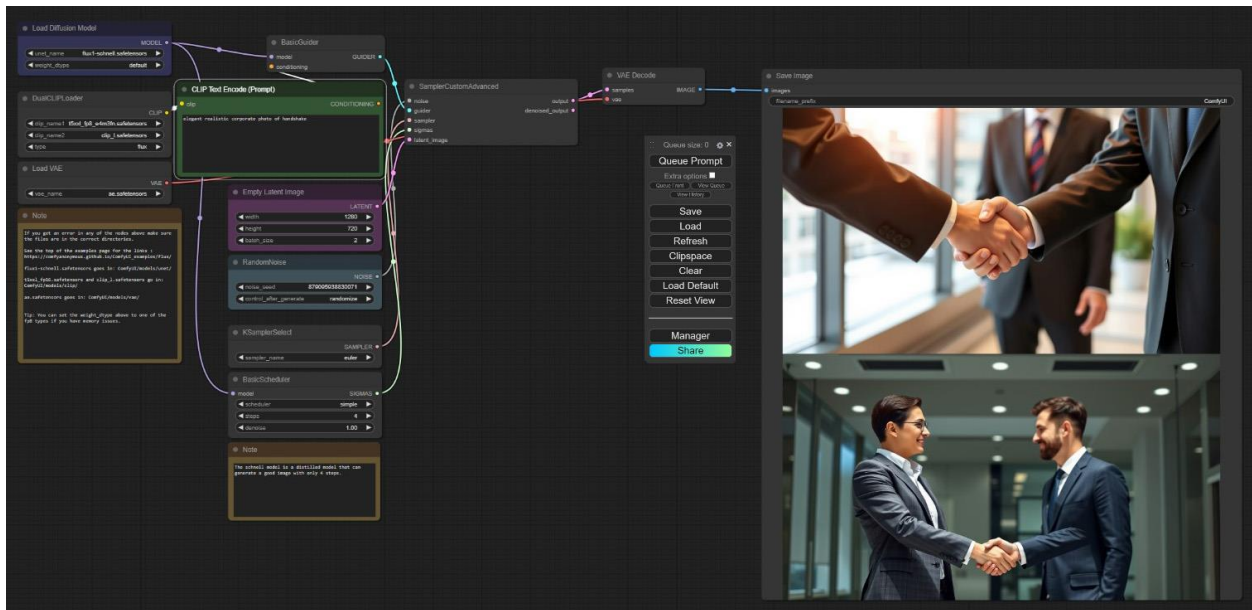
Load Diffusion Model
MODEL
unet_name flux1-schnell.safetensors
weight_dtype default

DualCLIPLoader
CLIP
clip_name1 t5xxl_fp8_e4m3fn.safetensors
clip_name2 clip_l.safetensors
type flux

Load VAE
VAE
vae_name ae.safetensors

Note
If you got an error in any of the nodes above make sure the files are in the correct directories.

See the top of the examples page for the links : https://comfyanonymous.github.io/ComfyUI_examples/flux/

flux1-schnell.safetensors goes in: ComfyUI/models/unet/

t5xxl_fp8_e4m3fn.safetensors and clip_l.safetensors go in: ComfyUI/models/clip/

ae.safetensors goes in: ComfyUI/models/vae/

Tip: You can set the weight_dtype above to one of the fp8 types if you have memory issues.

BasicGuider
model
conditioning
GUIDER

CLIP Text Encode (Prompt)
clip
CONDITIONING
elegant realistic corporate photo of handshake

Empty Latent Image
LATENT
width 1280
height 720
batch_size 2

RandomNoise
NOISE
noise_seed 879095038830071
control_after_generate randomize

KSamplerSelect
SAMPLER
sampler_name euler

BasicScheduler
model
SIGMAS
scheduler simple
steps 4
denoise 1.00

Note
The schnell model is a distilled model that can generate a good image with only 4 steps.

SamplerCustomAdvanced
noise
guider
sampler
sigmas
latent_image
output
denoised_output

VAE Decode
samples
vae
IMAGE

Save Image
images
filename_prefix ComfyUI

Queue size: 0
Queue Prompt
Extra options
Queue Front
View Queue
View History
Save
Load
Refresh
Clipspace
Clear
Load Default
Reset View
Manager
Share